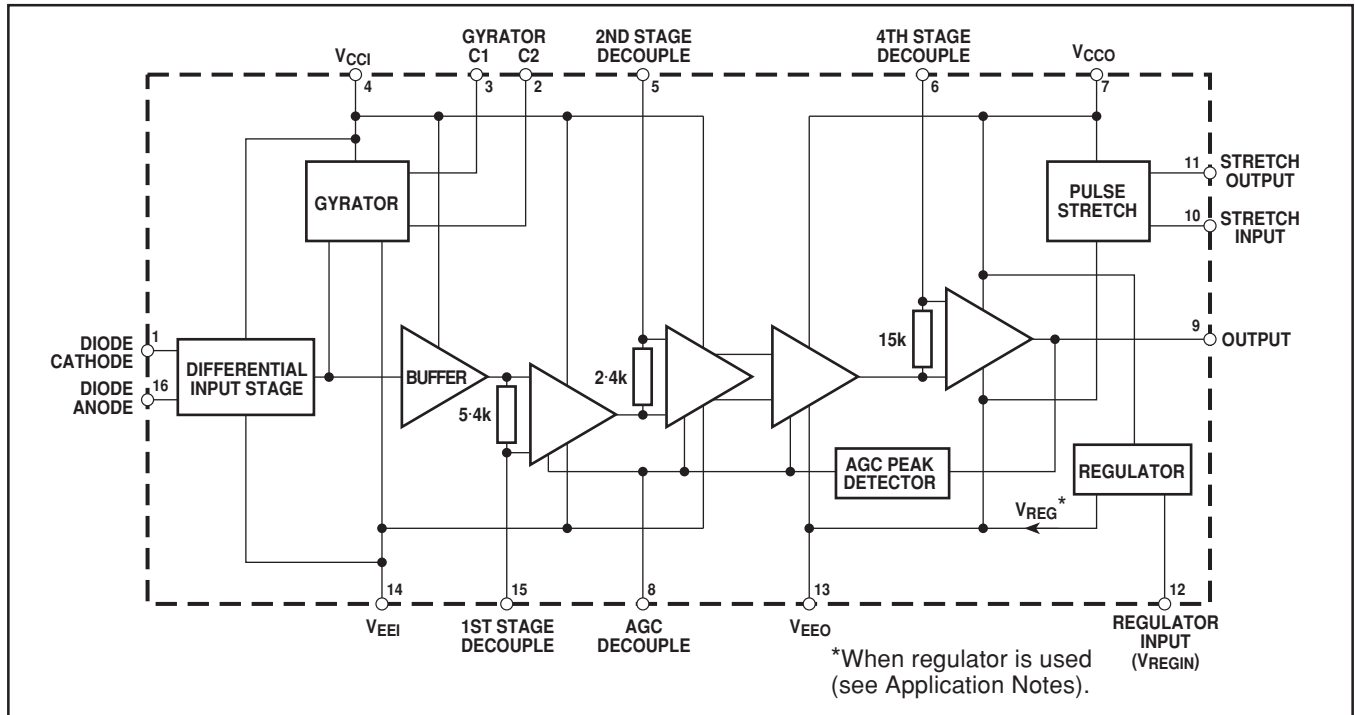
$V_{CCI}$
4
GYRATOR
C1 C2
3 2
2ND STAGE
DECOUPLE
5
4TH STAGE
DECOUPLE
6
$V_{CCO}$
7

GYRATOR

PULSE
STRETCH

11 STRETCH OUTPUT
10 STRETCH INPUT

1 DIODE CATHODE
16 DIODE ANODE

DIFFERENTIAL
INPUT STAGE

BUFFER

5·4k

2·4k

15k

9 OUTPUT

AGC PEAK
DETECTOR

REGULATOR

$V_{REG}$*

14
$V_{EEI}$
15
1ST STAGE
DECOUPLE
8
AGC
DECOUPLE
13
$V_{EEO}$
12
REGULATOR
INPUT
($V_{REGIN}$)

*When regulator is used
(see Application Notes).